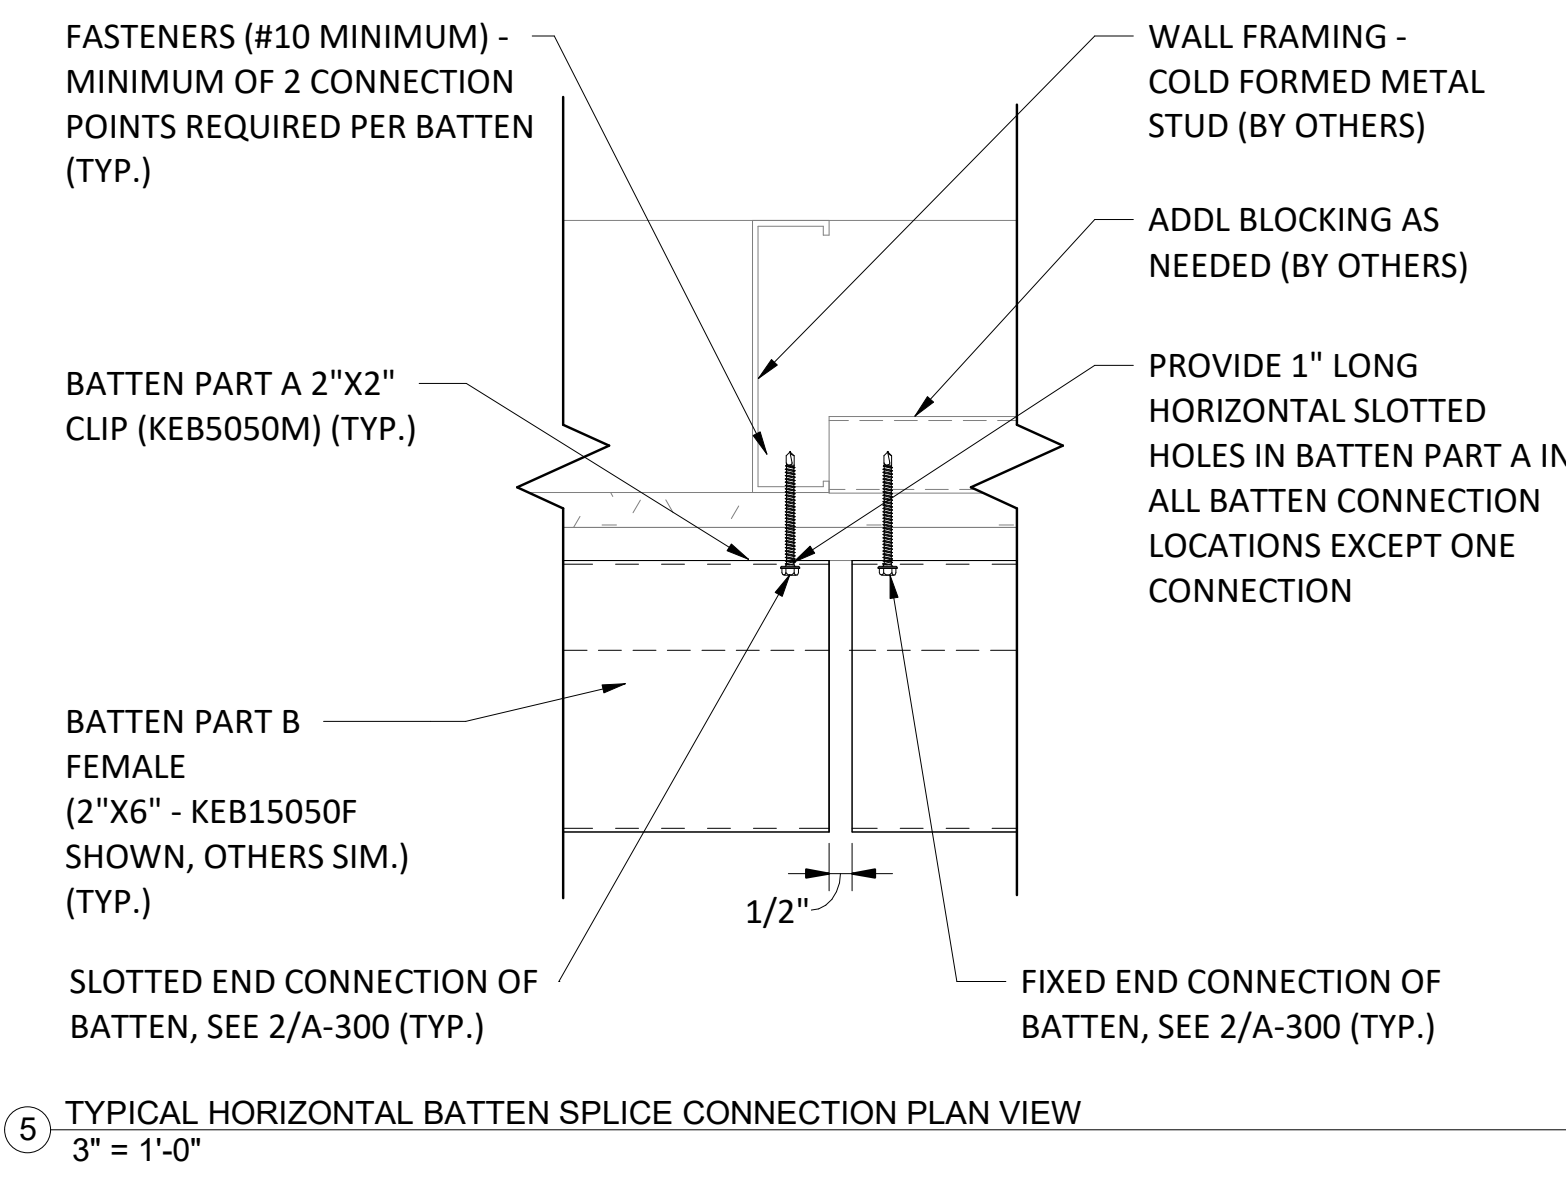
FASTENERS (#10 MINIMUM) - MINIMUM OF 2 CONNECTION POINTS REQUIRED PER BATTEN (TYP.)

WALL FRAMING - COLD FORMED METAL STUD (BY OTHERS)

ADDL BLOCKING AS NEEDED (BY OTHERS)

BATTEN PART A 2"X2" CLIP (KEB5050M) (TYP.)

PROVIDE 1" LONG HORIZONTAL SLOTTED HOLES IN BATTEN PART A IN ALL BATTEN CONNECTION LOCATIONS EXCEPT ONE CONNECTION

BATTEN PART B FEMALE (2"X6" - KEB15050F SHOWN, OTHERS SIM.) (TYP.)

1/2"

SLOTTED END CONNECTION OF BATTEN, SEE 2/A-300 (TYP.)

FIXED END CONNECTION OF BATTEN, SEE 2/A-300 (TYP.)

5 TYPICAL HORIZONTAL BATTEN SPLICE CONNECTION PLAN VIEW
3" = 1'-0"